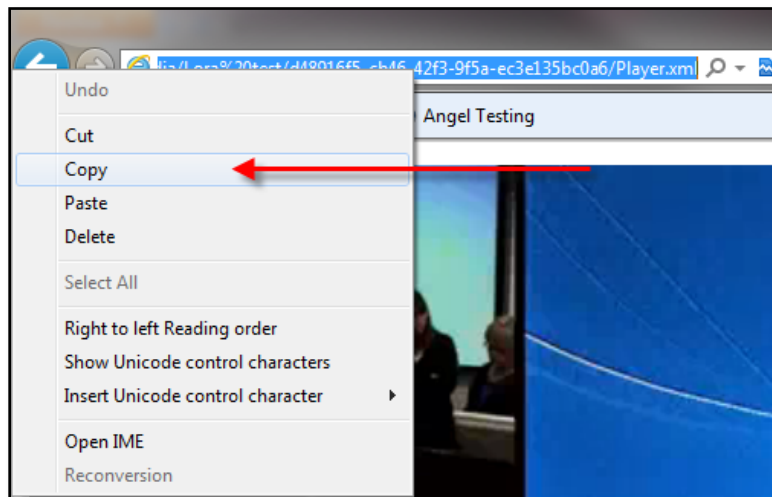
ia/Lora%20test/d48016f5-cb46-42f3-9f5a-ec3e135bc0a6/Player.xml

Angel Testing

Undo
Cut
Copy
Paste
Delete
Select All
Right to left Reading order
Show Unicode control characters
Insert Unicode control character
Open IME
Reconversion